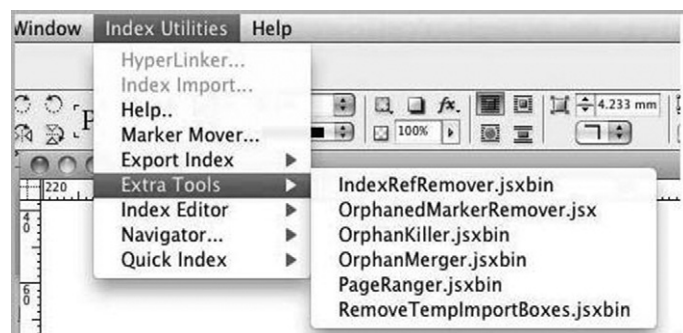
Window Index Utilities Help

HyperLinker...
Index Import...
Help..
Marker Mover...
Export Index
Extra Tools
Index Editor
Navigator...
Quick Index

IndexRefRemover.jsxbin
OrphanedMarkerRemover.jsx
OrphanKiller.jsxbin
OrphanMerger.jsxbin
PageRanger.jsxbin
RemoveTempImportBoxes.jsxbin

100%
4.233 mm
220
4
0
6
0